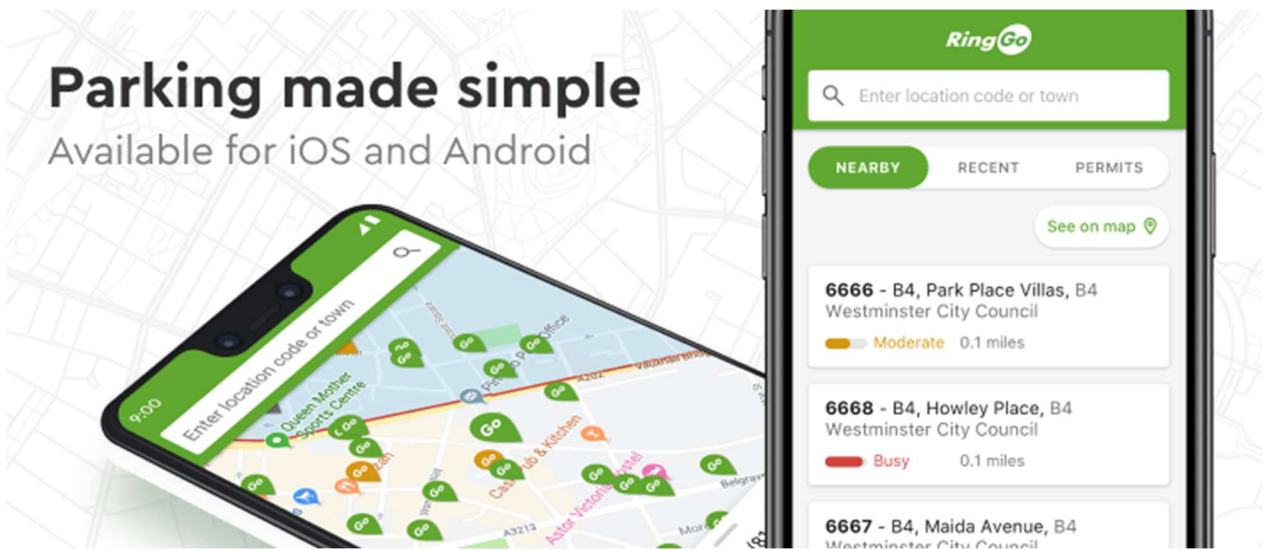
Parking made simple
Available for iOS and Android

9:00
Enter location code or town
Queen Mother Sports Centre
Go
Cask Pub & Kitchen
Astor Victoria Hostel
A3213
A202
Vauxhall Bridge Rd
Pimlico
Post Office

RingGo
Enter location code or town
NEARBY
RECENT
PERMITS
See on map

6666 - B4, Park Place Villas, B4
Westminster City Council
Moderate 0.1 miles

6668 - B4, Howley Place, B4
Westminster City Council
Busy 0.1 miles

6667 - B4, Maida Avenue, B4
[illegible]